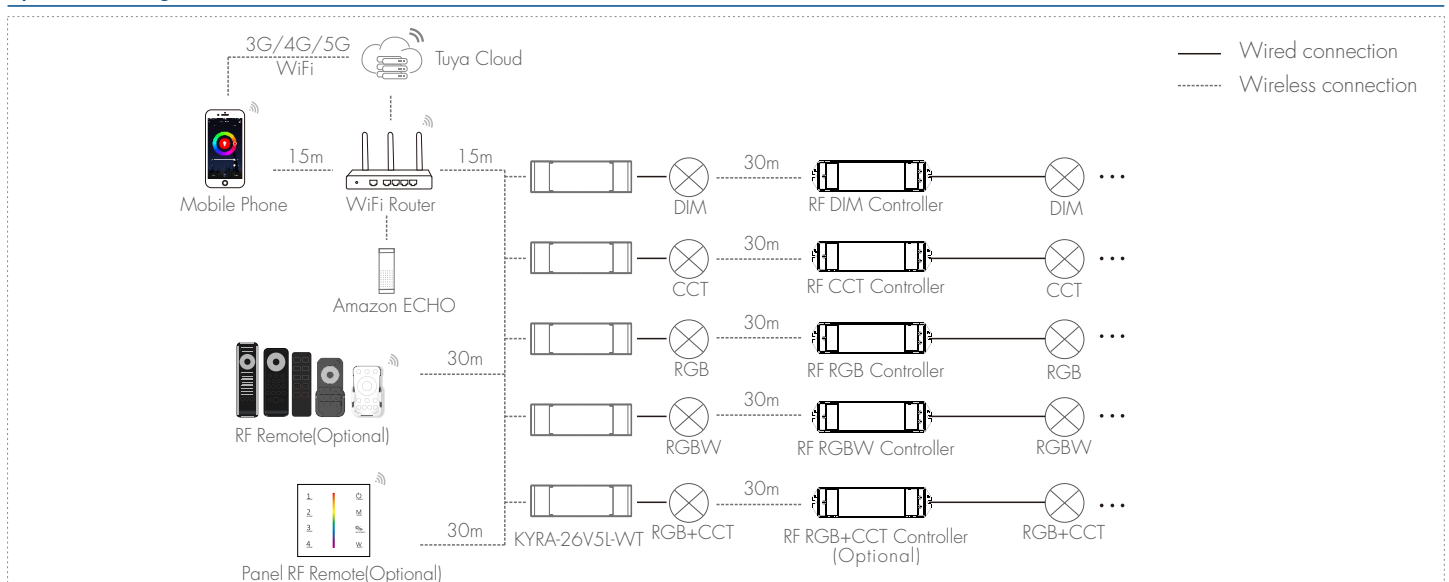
3G/4G/5G
WiFi
Tuya Cloud

Wired connection
Wireless connection

15m
15m
Mobile Phone
WiFi Router
Amazon ECHO

30m
DIM
RF DIM Controller
DIM

30m
CCT
RF CCT Controller
CCT

30m
30m
RGB
RF RGB Controller
RGB

RF Remote(Optional)

30m
RGBW
RF RGBW Controller
RGBW

1.
2.
3.
4.
O
M
W

30m
KYRA-26V5L-WT
30m
RGB+CCT
RF RGB+CCT Controller (Optional)
RGB+CCT

Panel RF Remote(Optional)